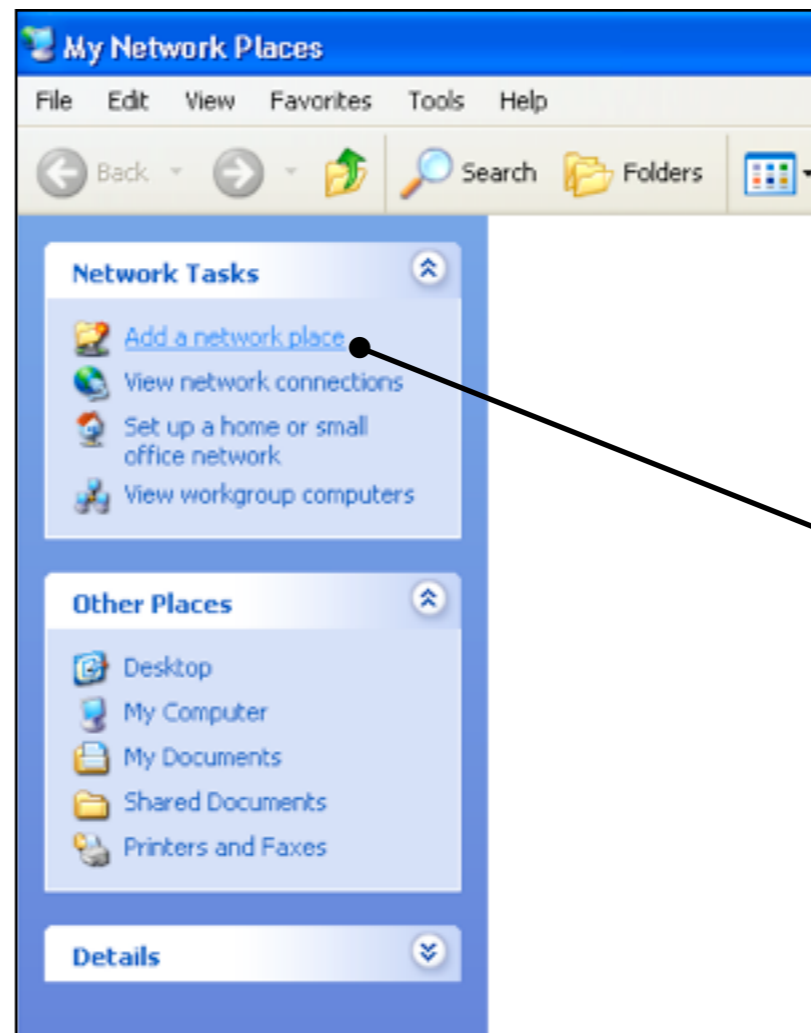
My Network Places

File Edit View Favorites Tools Help

Back Search Folders

Network Tasks

Add a network place
View network connections
Set up a home or small office network
View workgroup computers

Other Places

Desktop
My Computer
My Documents
Shared Documents
Printers and Faxes

Details